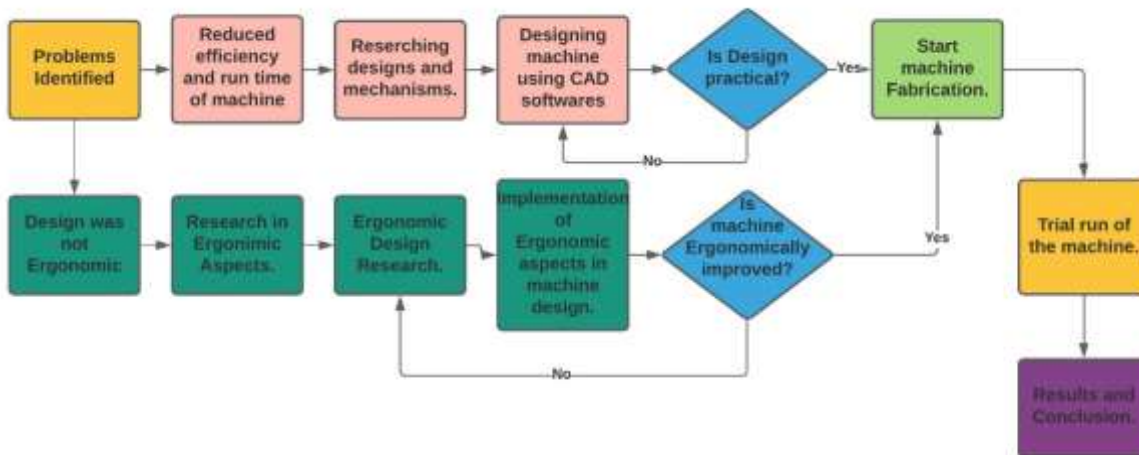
Problems Identified

Reduced efficiency and run time of machine

Reserching designs and mechanisms.

Designing machine using CAD softwares

Is Design practical?

Yes

No

Start machine Fabrication.

Design was not Ergonomic

Research in Ergonimic Aspects.

Ergonomic Design Research.

Implementation of Ergonomic aspects in machine design.

Is machine Ergonomically improved?

Yes

No

Trial run of the machine.

Results and Conclusion.